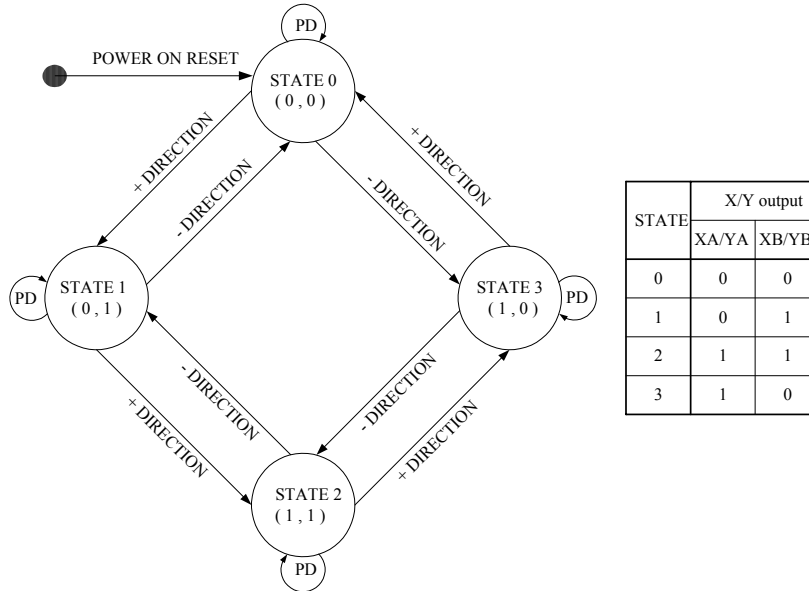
PD

POWER ON RESET

STATE 0
( 0 , 0 )

+ DIRECTION

- DIRECTION

- DIRECTION

+ DIRECTION

PD

STATE 1
( 0 , 1 )

STATE 3
( 1 , 0 )

PD

- DIRECTION

- DIRECTION

+ DIRECTION

+ DIRECTION

STATE 2
( 1 , 1 )

PD

| STATE | X/Y output | |
|---|---|---|
| | XA/YA | XB/YB |
| 0 | 0 | 0 |
| 1 | 0 | 1 |
| 2 | 1 | 1 |
| 3 | 1 | 0 |